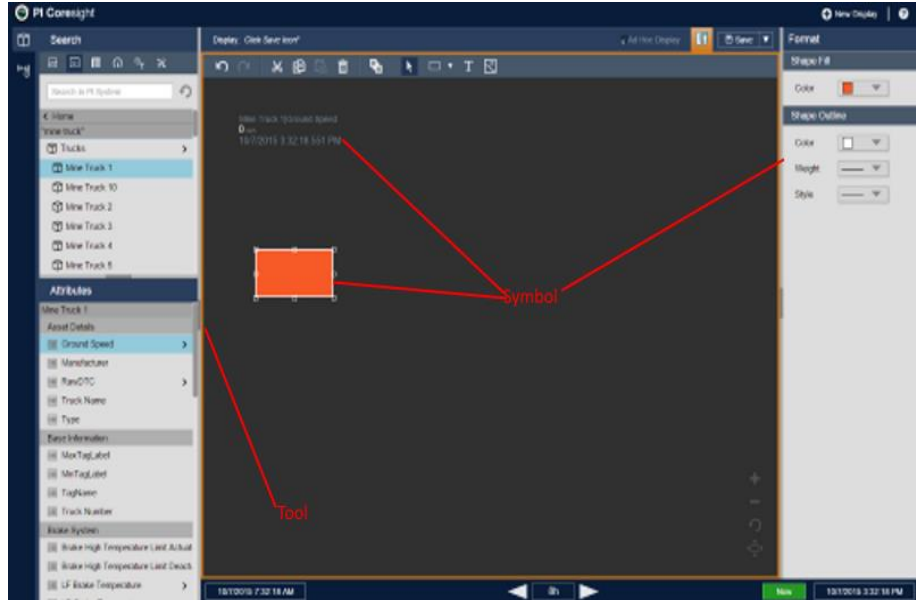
PI Coresight

New Display

Search

Display: Click Save icon*

Ad Hoc Display

Save

Format

Search in PI System

< Home

*mine truck*

Trucks

Mine Truck 1

Mine Truck 10

Mine Truck 2

Mine Truck 3

Mine Truck 4

Mine Truck 5

Attributes

Mine Truck 1

Asset Details

Ground Speed

Manufacturer

RawDTC

Truck Name

Type

Basic Information

MaxTagLabel

MinTagLabel

TagName

Truck Number

Brake System

Brake High Temperature Limit Actual

Brake High Temperature Limit Deact

LF Brake Temperature

Mine Truck 1|Ground Speed

0

10/7/2016 3:32:18.551 PM

Symbol

Tool

Shape Fill

Color

Shape Outline

Color

Weight

Style

10/7/2016 7:32:18 AM

8h

Now

10/7/2016 3:32:18 PM